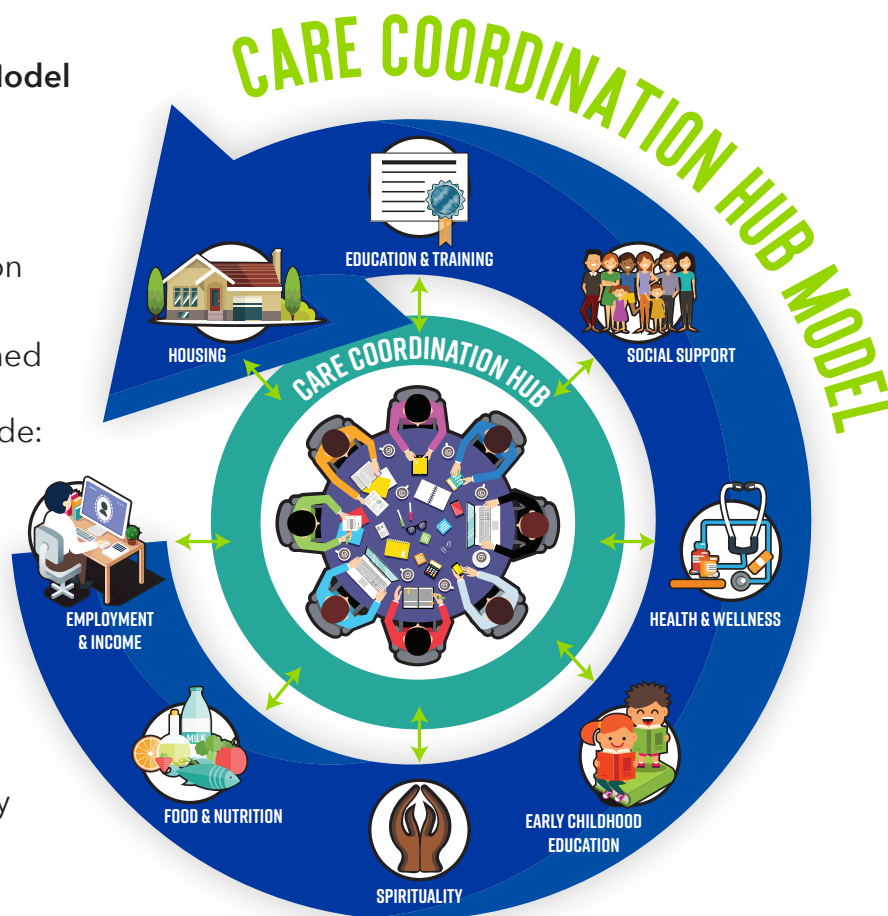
odel

on

hed

de:

y

CARE COORDINATION HUB MODEL

EDUCATION & TRAINING

HOUSING

SOCIAL SUPPORT

CARE COORDINATION HUB

EMPLOYMENT & INCOME

HEALTH & WELLNESS

MILK

FOOD & NUTRITION

EARLY CHILDHOOD EDUCATION

SPIRITUALITY